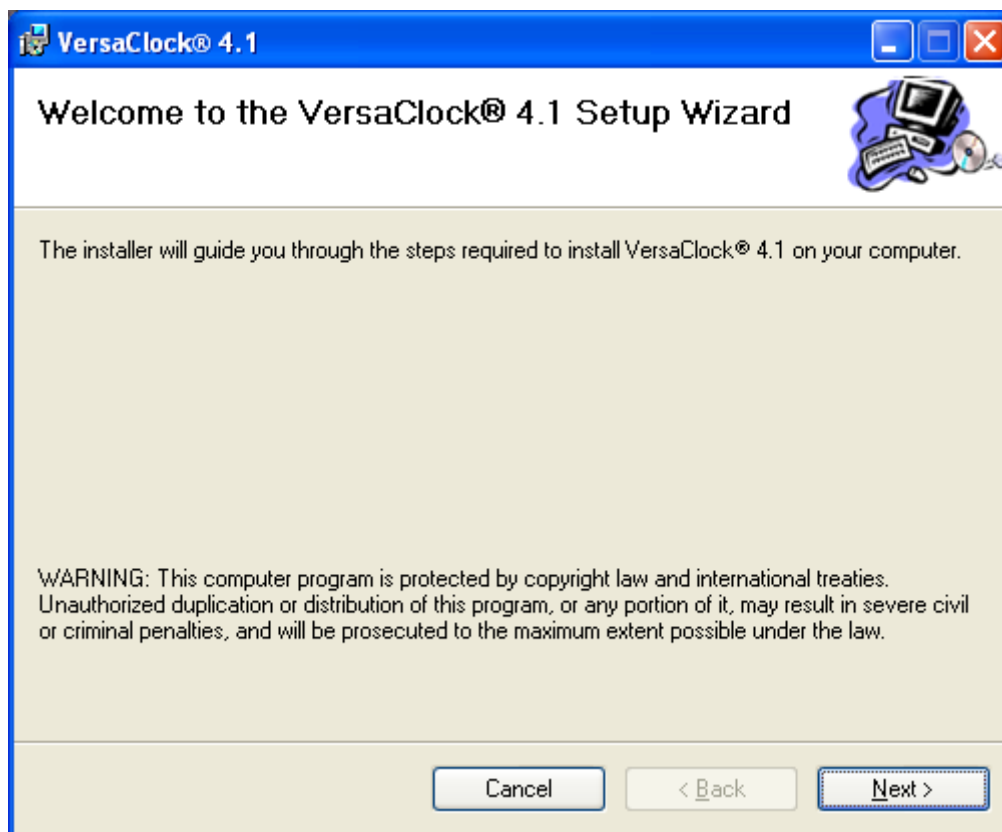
VersaClock® 4.1

Welcome to the VersaClock® 4.1 Setup Wizard

The installer will guide you through the steps required to install VersaClock® 4.1 on your computer.

WARNING: This computer program is protected by copyright law and international treaties. Unauthorized duplication or distribution of this program, or any portion of it, may result in severe civil or criminal penalties, and will be prosecuted to the maximum extent possible under the law.

Cancel

< Back

Next >